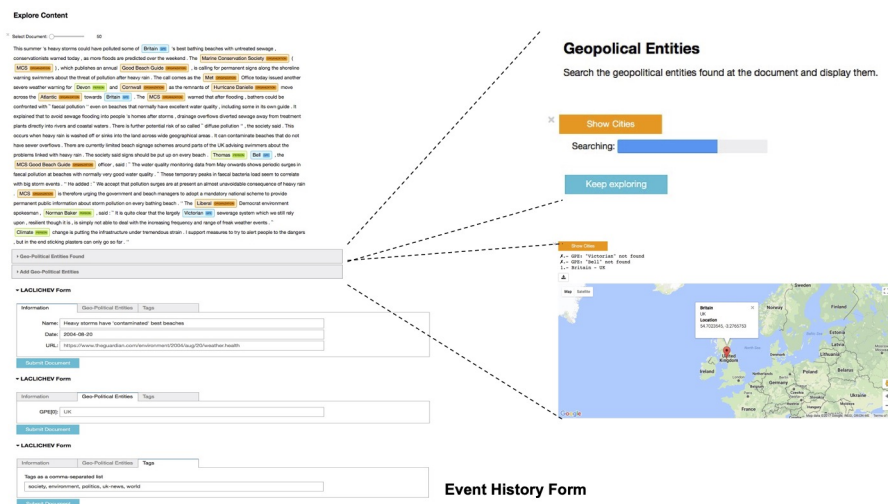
Explore Content

Select Document: 50

This summer 's heavy storms could have polluted some of Britain 's best bathing beaches with untreated sewage , conservationists warned today , as more floods are predicted over the weekend . The Marine Conservation Society ( MCS ) , which publishes an annual Good Beach Guide , is calling for permanent signs along the shoreline warning swimmers about the threat of pollution after heavy rain . The call comes as the Met Office today issued another severe weather warning for Devon and Cornwall as the remnants of Hurricane Danielle move across the Atlantic towards Britain . The MCS warned that after flooding , bathers could be confronted with " faecal pollution " even on beaches that normally have excellent water quality , including some in its own guide . It explained that to avoid sewage flooding into people 's homes after storms , drainage overflows diverted sewage away from treatment plants directly into rivers and coastal waters . There is further potential risk of so called " diffuse pollution " , the society said . This occurs when heavy rain is washed off or sinks into the land across wide geographical areas . It can contaminate beaches that do not have sewer overflows . There are currently limited beach signage schemes around parts of the UK advising swimmers about the problems linked with heavy rain . The society said signs should be put up on every beach . Thomas Bell , the MCS Good Beach Guide officer , said : " The water quality monitoring data from May onwards shows periodic surges in faecal pollution at beaches with normally very good water quality . " These temporary peaks in faecal bacteria load seem to correlate with big storm events . " He added : " We accept that pollution surges are at present an almost unavoidable consequence of heavy rain " . MCS is therefore urging the government and beach managers to adopt a mandatory national scheme to provide permanent public information about storm pollution on every bathing beach . " The Liberal Democrat environment spokesman , Norman Baker , said : " It is quite clear that the largely Victorian sewerage system which we still rely upon , resilient though it is , is simply not able to deal with the increasing frequency and range of freak weather events . " Climate change is putting the infrastructure under tremendous strain . I support measures to try to alert people to the dangers , but in the end sticking plasters can only go so far . "

Geo-Political Entities Found
Add Geo-Political Entities

LACLICHEV Form
Information | Geo-Political Entities | Tags
Name: Heavy storms have 'contaminated' best beaches
Date: 2004-08-20
URL: https://www.theguardian.com/environment/2004/aug/20/weather.health
Submit Document

LACLICHEV Form
Information | Geo-Political Entities | Tags
GPE[0]: UK
Submit Document

LACLICHEV Form
Information | Geo-Political Entities | Tags
Tags as a comma-separated list
society, environment, politics, uk-news, world
Submit Document

Geopolical Entities
Search the geopolitical entities found at the document and display them.

Show Cities
Searching:
Keep exploring

Show Cities
A.- GPE: 'Victoria' not found
A.- GPE: 'Bell' not found
1.- Britain - UK
Map Satellite
Britain
UK
Location
54.7022645, -3.2765753
United Kingdom
Google

Event History Form